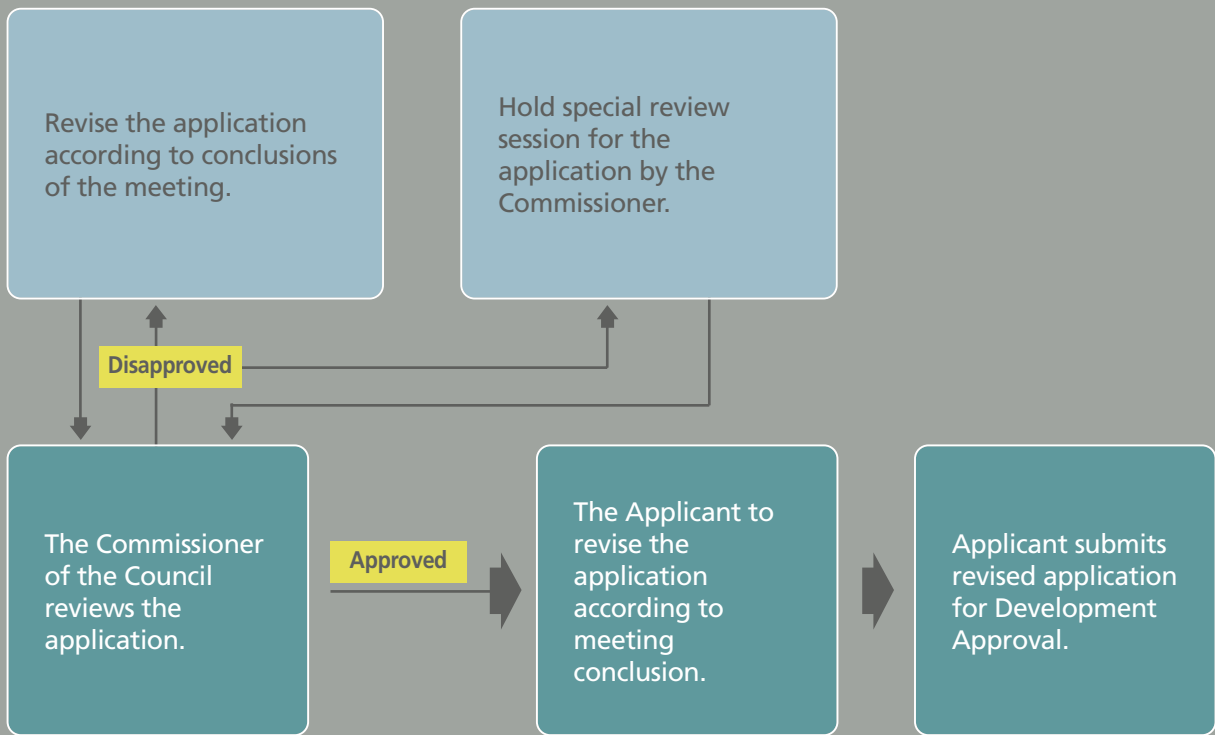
Revise the application according to conclusions of the meeting.

Hold special review session for the application by the Commissioner.

Disapproved

The Commissioner of the Council reviews the application.

Approved

The Applicant to revise the application according to meeting conclusion.

Applicant submits revised application for Development Approval.